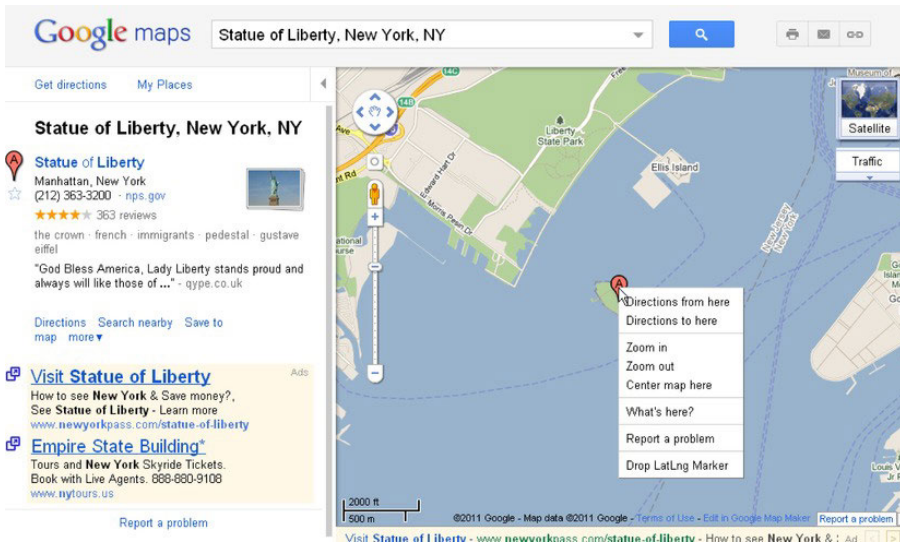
Google maps

Statue of Liberty, New York, NY

Get directions My Places

Statue of Liberty, New York, NY

A

Statue of Liberty
Manhattan, New York
(212) 363-3200 · nps.gov
★★★★★ 363 reviews
the crown · french · immigrants · pedestal · gustave eiffel
"God Bless America, Lady Liberty stands proud and always will like those of ..." - qype.co.uk

Directions Search nearby Save to map more▾

Ads

Visit Statue of Liberty
How to see New York & Save money?, See Statue of Liberty - Learn more
www.newyorkpass.com/statue-of-liberty

Empire State Building*
Tours and New York Skyride Tickets. Book with Live Agents. 888-880-9108
www.nytours.us

Report a problem

Satellite

Traffic

Liberty State Park

Ellis Island

Edward Hart Dr

Morris Pesin Dr

14C

14B

ational ourse

A

Directions from here
Directions to here
Zoom in
Zoom out
Center map here
What's here?
Report a problem
Drop LatLng Marker

2000 ft
500 m

©2011 Google - Map data ©2011 Google - Terms of Use - Edit in Google Map Maker Report a problem

Visit Statue of Liberty - www.newyorkpass.com/statue-of-liberty - How to see New York & Ad